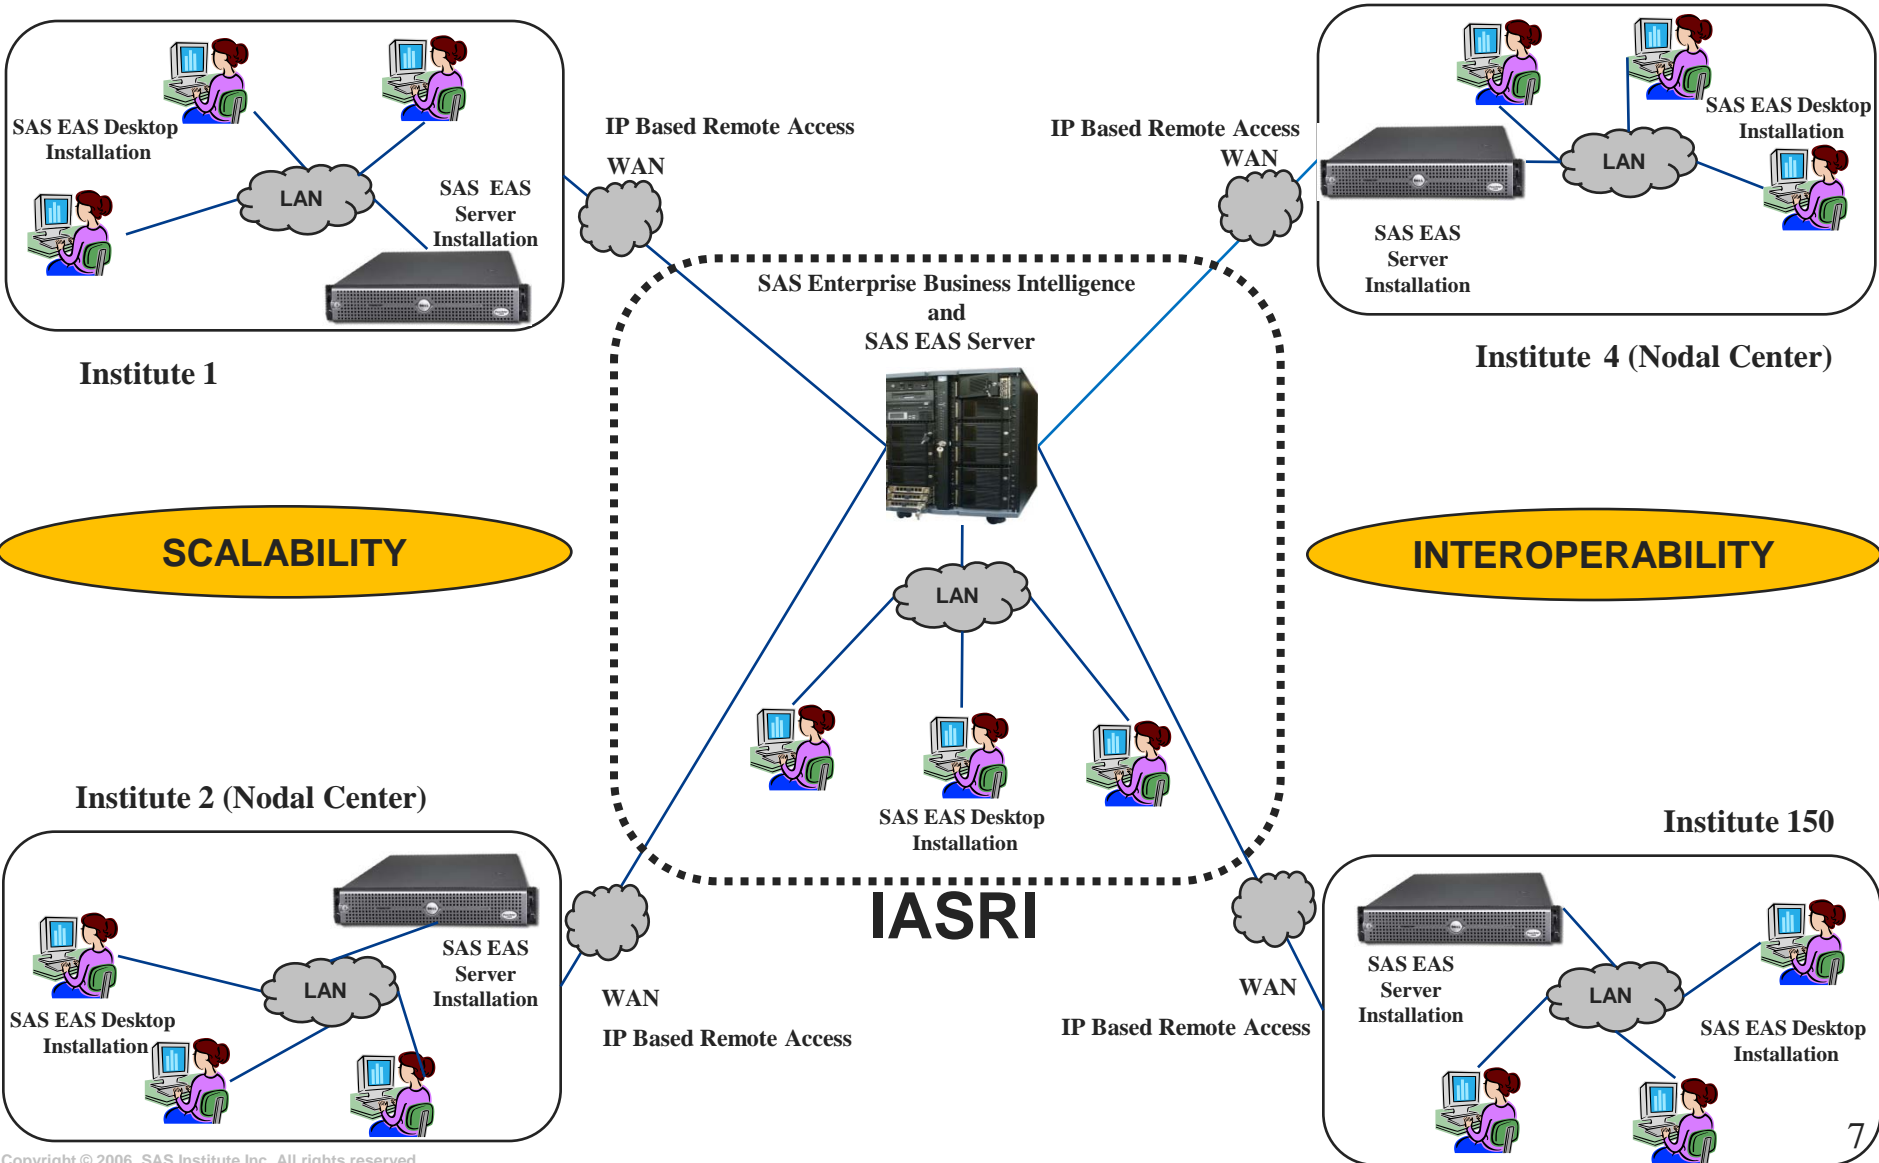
SAS EAS Desktop Installation

LAN

SAS EAS Server Installation

Institute 1

IP Based Remote Access

WAN

IP Based Remote Access

WAN

SAS Enterprise Business Intelligence and SAS EAS Server

LAN

SAS EAS Desktop Installation

SAS EAS Server Installation

Institute 4 (Nodal Center)

SCALABILITY

INTEROPERABILITY

LAN

SAS EAS Desktop Installation

Institute 2 (Nodal Center)

Institute 150

SAS EAS Server Installation

LAN

SAS EAS Desktop Installation

IASRI

WAN

IP Based Remote Access

WAN

IP Based Remote Access

SAS EAS Server Installation

LAN

SAS EAS Desktop Installation

7

Copyright © 2006, SAS Institute Inc. All rights reserved.